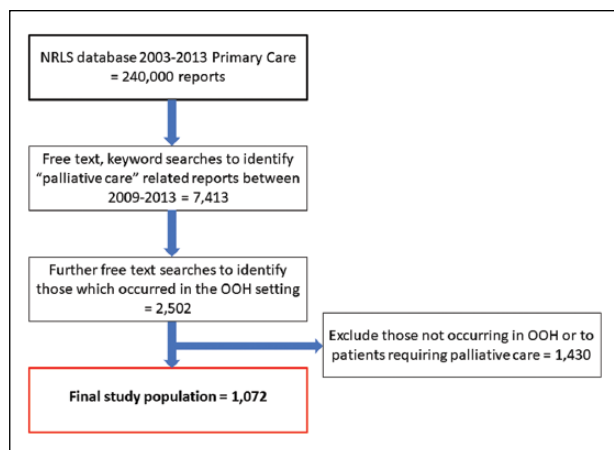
NRLS database 2003-2013 Primary Care = 240,000 reports

Free text, keyword searches to identify "palliative care" related reports between 2009-2013 = 7,413

Further free text searches to identify those which occurred in the OOH setting = 2,502

Exclude those not occurring in OOH or to patients requiring palliative care = 1,430

Final study population = 1,072